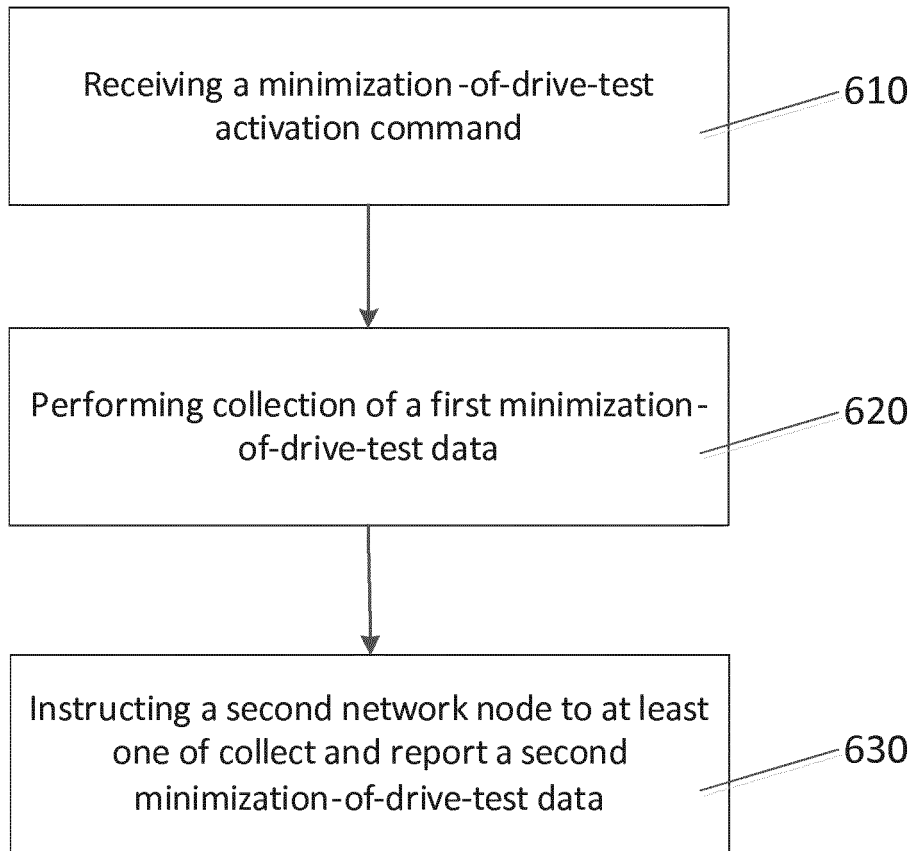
Receiving a minimization -of-drive-test activation command

610

Performing collection of a first minimization-of-drive-test data

620

Instructing a second network node to at least one of collect and report a second minimization-of-drive-test data

630